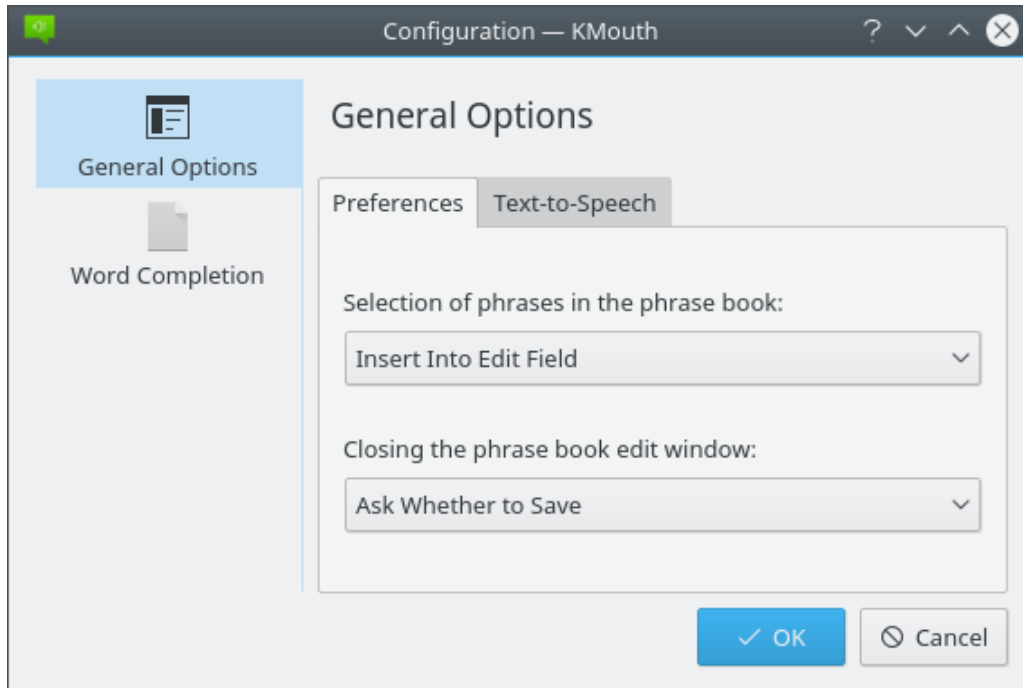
Configuration — KMouth

?

General Options

Word Completion

General Options

Preferences

Text-to-Speech

Selection of phrases in the phrase book:

Insert Into Edit Field

Closing the phrase book edit window:

Ask Whether to Save

OK

Cancel